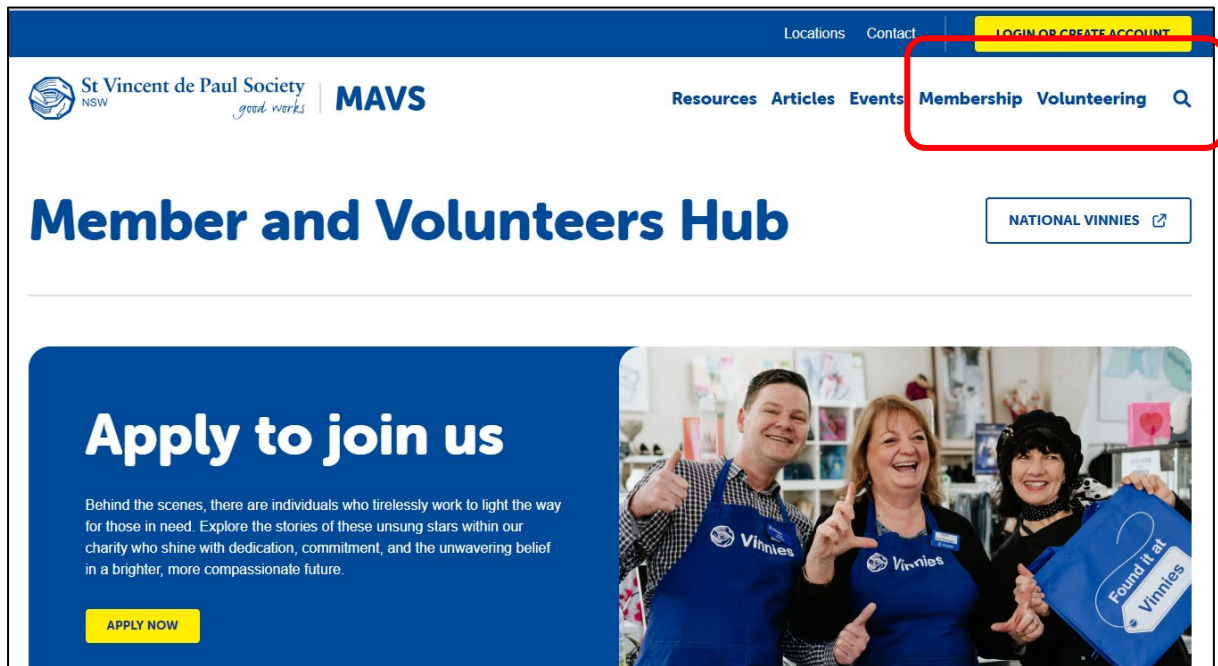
Locations Contact LOGIN OR CREATE ACCOUNT

St Vincent de Paul Society NSW good works | MAVS

Resources Articles Events Membership Volunteering

# Member and Volunteers Hub

NATIONAL VINNIES

# Apply to join us

Behind the scenes, there are individuals who tirelessly work to light the way for those in need. Explore the stories of these unsung stars within our charity who shine with dedication, commitment, and the unwavering belief in a brighter, more compassionate future.

APPLY NOW

Vinnies Vinnies Found it at Vinnies